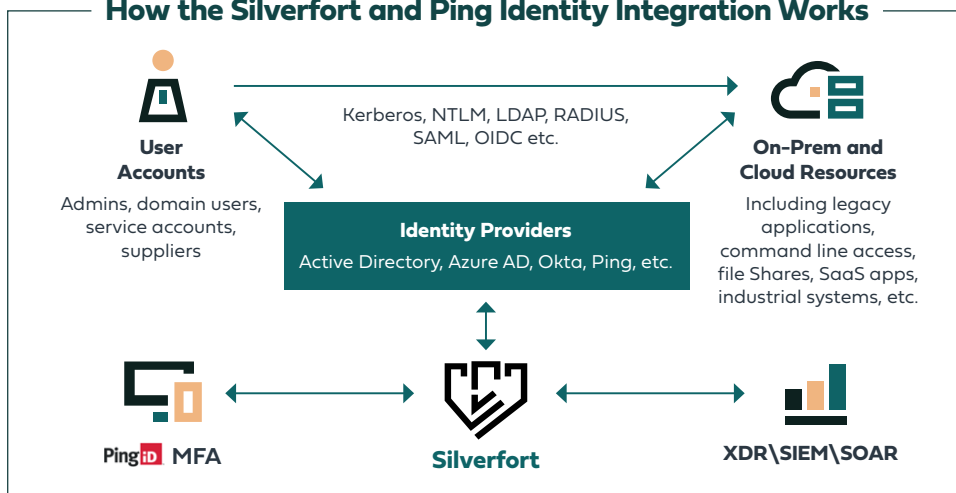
How the Silverfort and Ping Identity Integration Works

User Accounts

Admins, domain users, service accounts, suppliers

Kerberos, NTLM, LDAP, RADIUS, SAML, OIDC etc.

On-Prem and Cloud Resources

Including legacy applications, command line access, file Shares, SaaS apps, industrial systems, etc.

Identity Providers

Active Directory, Azure AD, Okta, Ping, etc.

PingID MFA

Silverfort

XDR\SIEM\SOAR